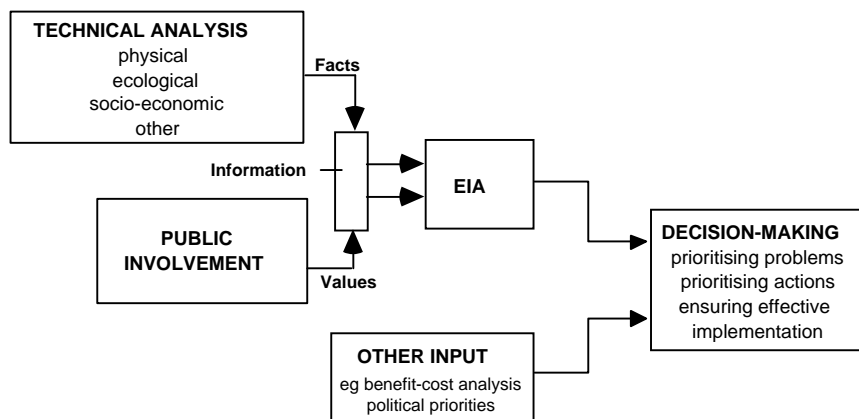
TECHNICAL ANALYSIS
physical
ecological
socio-economic
other

Facts

Information

EIA

PUBLIC INVOLVEMENT

Values

DECISION-MAKING
prioritising problems
prioritising actions
ensuring effective implementation

OTHER INPUT
eg benefit-cost analysis
political priorities